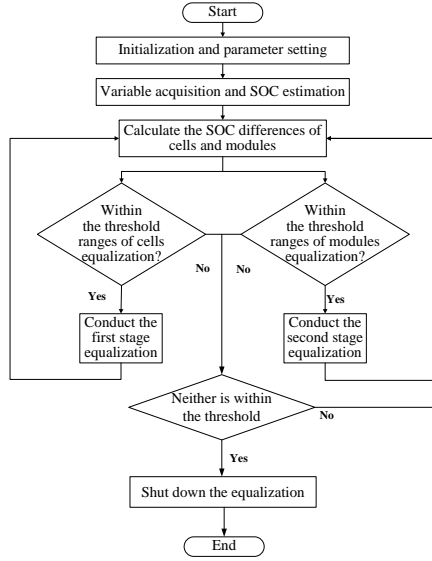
Start

Initialization and parameter setting

Variable acquisition and SOC estimation

Calculate the SOC differences of cells and modules

Within the threshold ranges of cells equalization?

Within the threshold ranges of modules equalization?

No

No

Yes

Yes

Conduct the first stage equalization

Conduct the second stage equalization

Neither is within the threshold

No

Yes

Shut down the equalization

End